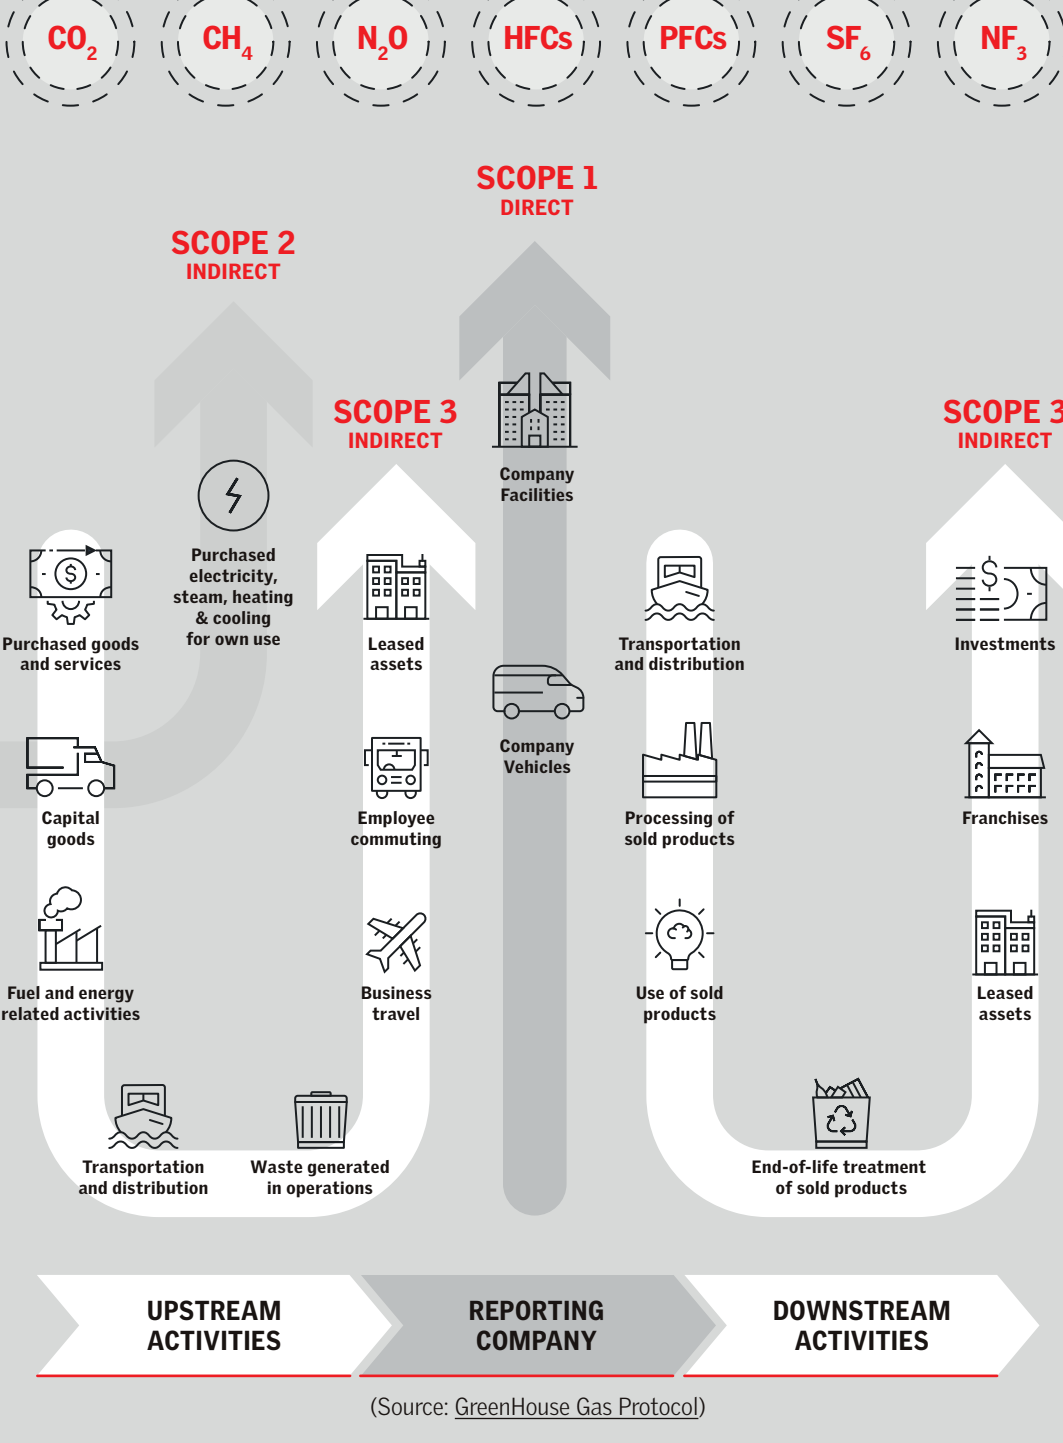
$CO_2$ $CH_4$ $N_2O$ HFCs PFCs $SF_6$ $NF_3$

SCOPE 1
DIRECT

SCOPE 2
INDIRECT

SCOPE 3
INDIRECT

SCOPE 3
INDIRECT

Company Facilities

Purchased electricity, steam, heating & cooling for own use

Purchased goods and services

Leased assets

Company Vehicles

Transportation and distribution

Investments

Capital goods

Employee commuting

Processing of sold products

Franchises

Fuel and energy related activities

Business travel

Use of sold products

Leased assets

Transportation and distribution

Waste generated in operations

End-of-life treatment of sold products

UPSTREAM ACTIVITIES

REPORTING COMPANY

DOWNSTREAM ACTIVITIES

(Source: GreenHouse Gas Protocol)